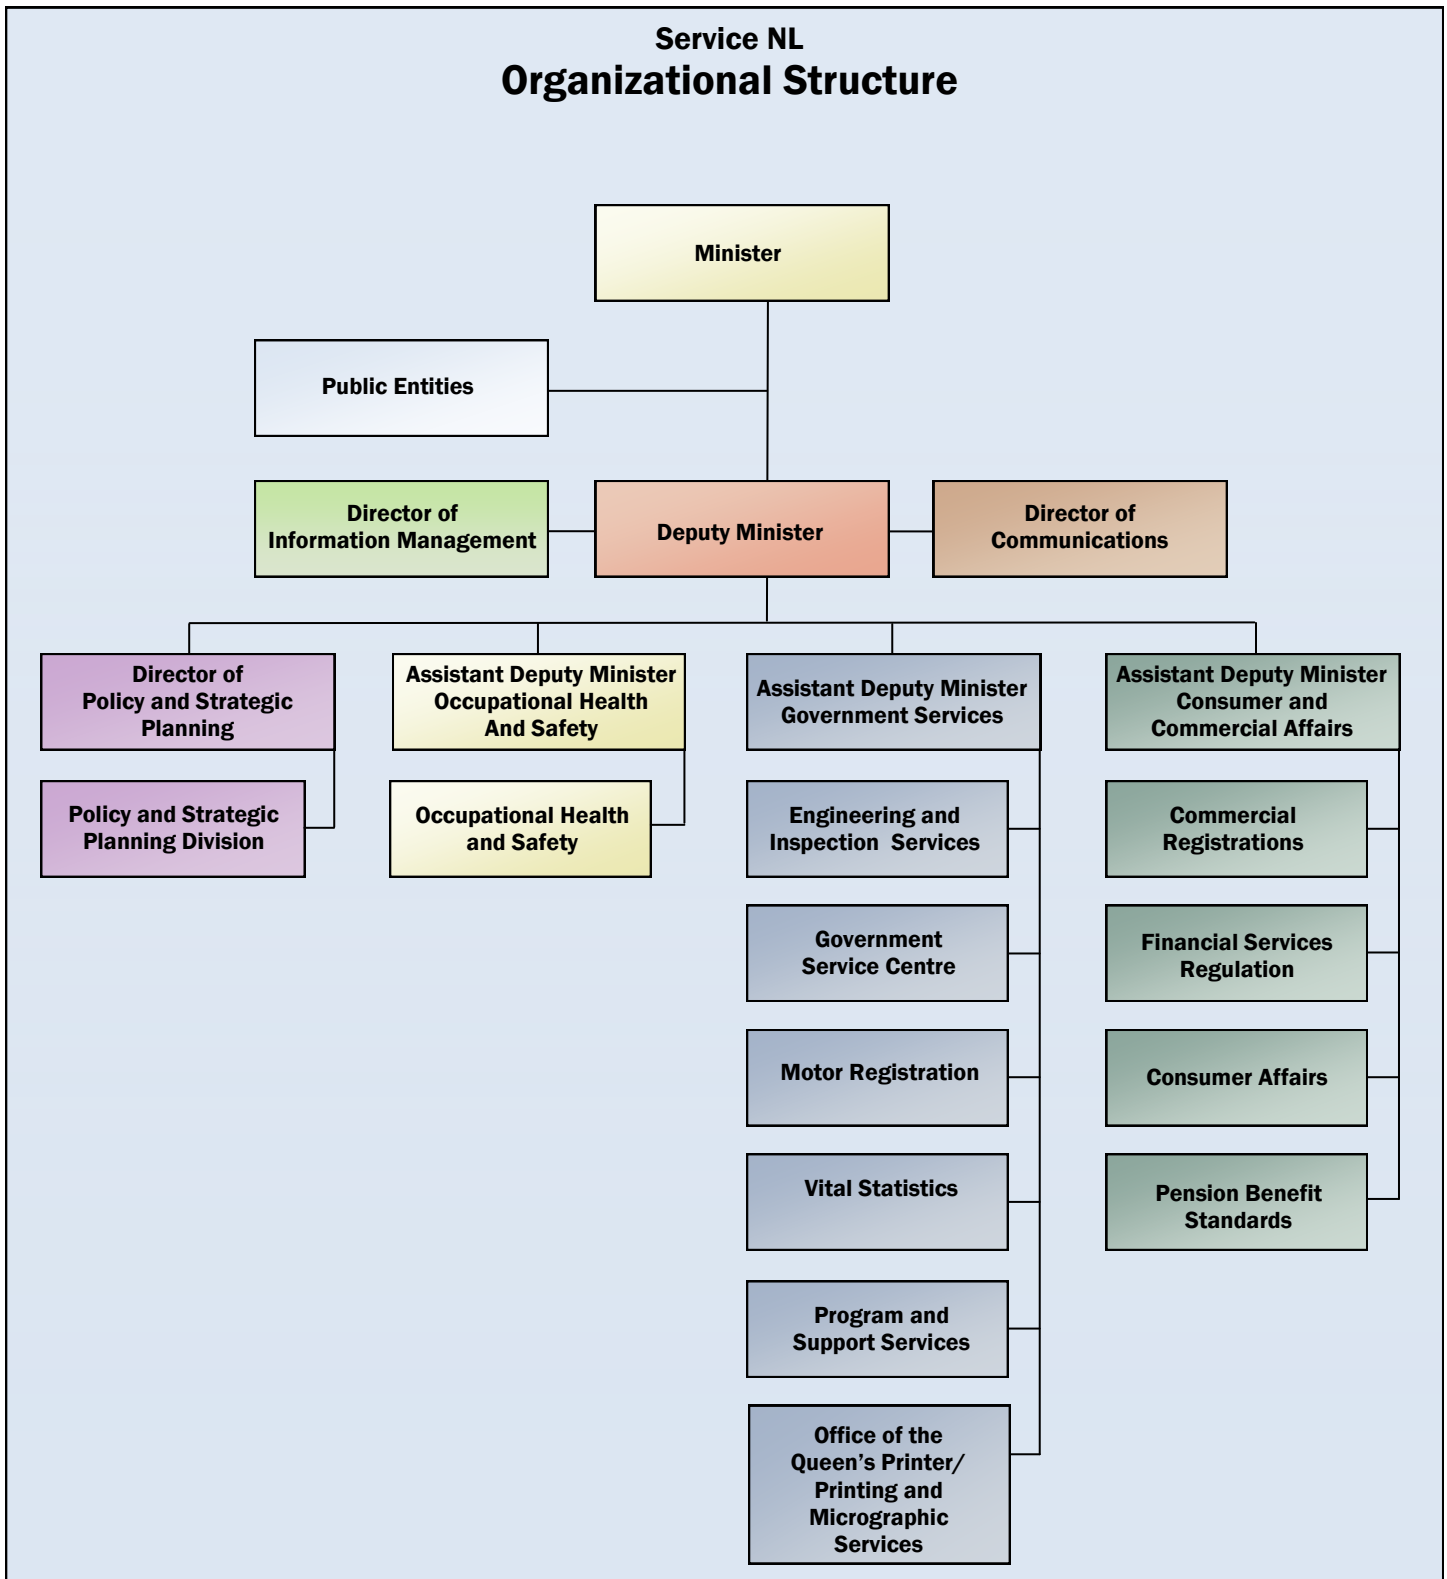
Service NL
Organizational Structure

Minister

Public Entities

Director of Information Management

Deputy Minister

Director of Communications

Director of Policy and Strategic Planning

Policy and Strategic Planning Division

Assistant Deputy Minister Occupational Health And Safety

Occupational Health and Safety

Assistant Deputy Minister Government Services

Engineering and Inspection Services

Government Service Centre

Motor Registration

Vital Statistics

Program and Support Services

Office of the Queen's Printer/ Printing and Micrographic Services

Assistant Deputy Minister Consumer and Commercial Affairs

Commercial Registrations

Financial Services Regulation

Consumer Affairs

Pension Benefit Standards